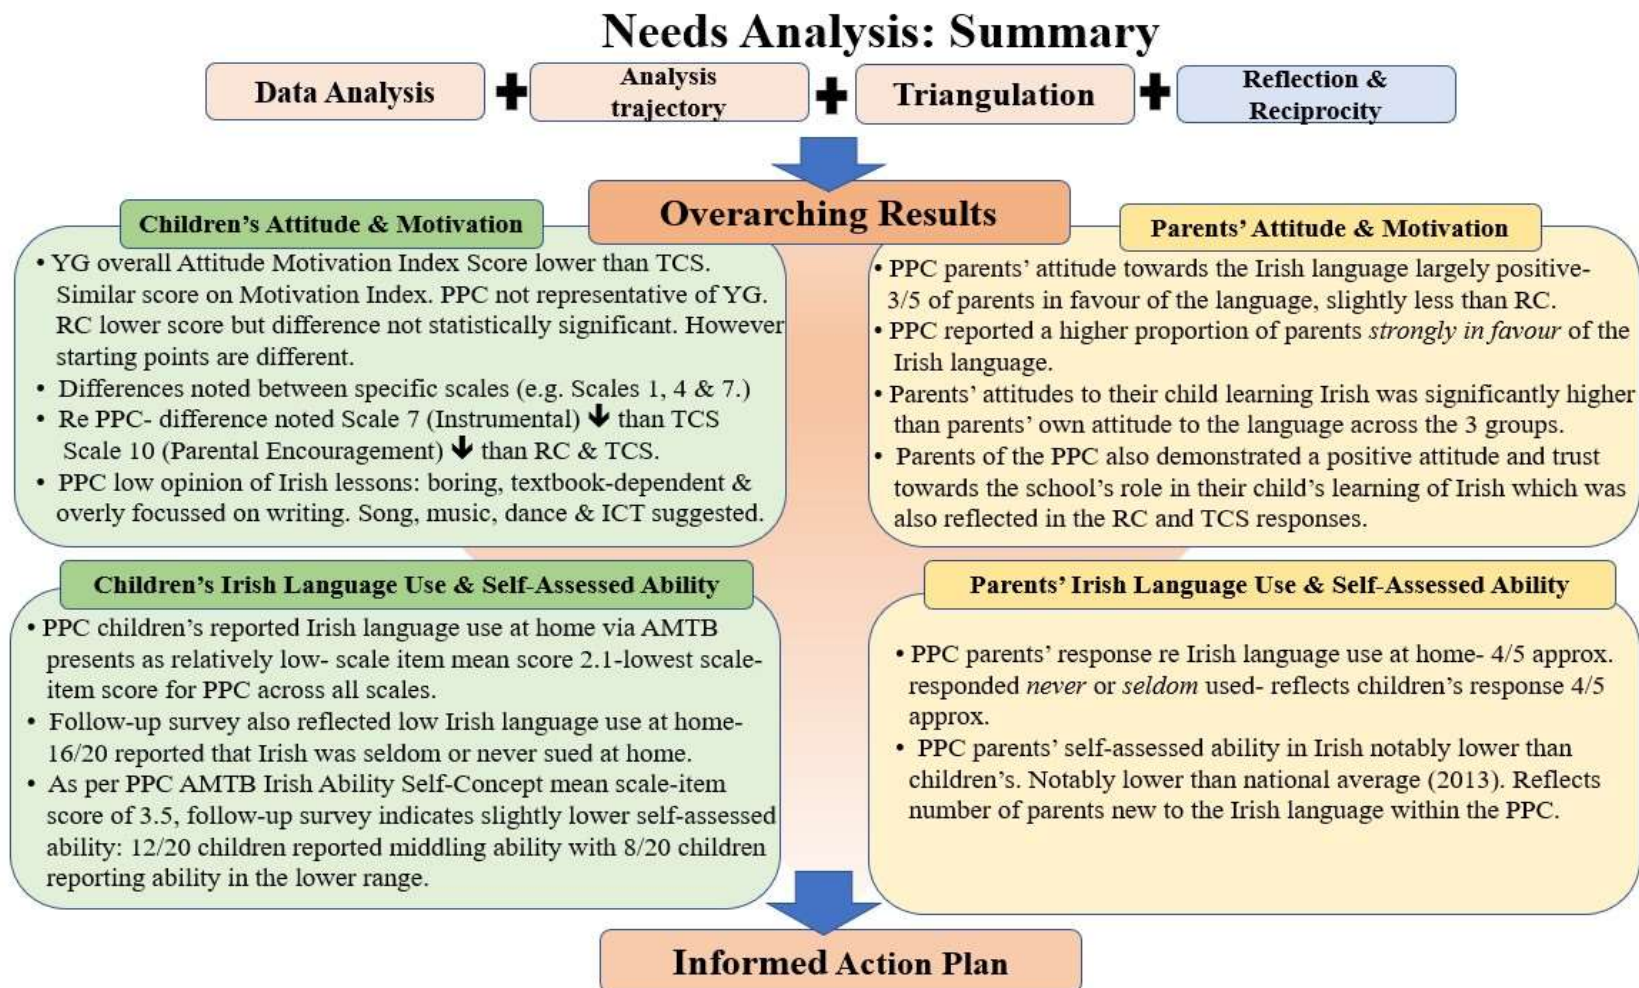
Needs Analysis: Summary

Data Analysis + Analysis trajectory + Triangulation + Reflection & Reciprocity

Overarching Results

Children's Attitude & Motivation

• YG overall Attitude Motivation Index Score lower than TCS. Similar score on Motivation Index. PPC not representative of YG. RC lower score but difference not statistically significant. However starting points are different.
• Differences noted between specific scales (e.g. Scales 1, 4 & 7.)
• Re PPC- difference noted Scale 7 (Instrumental) ↓ than TCS Scale 10 (Parental Encouragement) ↓ than RC & TCS.
• PPC low opinion of Irish lessons: boring, textbook-dependent & overly focussed on writing. Song, music, dance & ICT suggested.

Parents' Attitude & Motivation

• PPC parents' attitude towards the Irish language largely positive- 3/5 of parents in favour of the language, slightly less than RC.
• PPC reported a higher proportion of parents *strongly in favour* of the Irish language.
• Parents' attitudes to their child learning Irish was significantly higher than parents' own attitude to the language across the 3 groups.
• Parents of the PPC also demonstrated a positive attitude and trust towards the school's role in their child's learning of Irish which was also reflected in the RC and TCS responses.

Children's Irish Language Use & Self-Assessed Ability

• PPC children's reported Irish language use at home via AMTB presents as relatively low- scale item mean score 2.1-lowest scale-item score for PPC across all scales.
• Follow-up survey also reflected low Irish language use at home- 16/20 reported that Irish was seldom or never sued at home.
• As per PPC AMTB Irish Ability Self-Concept mean scale-item score of 3.5, follow-up survey indicates slightly lower self-assessed ability: 12/20 children reported middling ability with 8/20 children reporting ability in the lower range.

Parents' Irish Language Use & Self-Assessed Ability

• PPC parents' response re Irish language use at home- 4/5 approx. responded *never* or *seldom* used- reflects children's response 4/5 approx.
• PPC parents' self-assessed ability in Irish notably lower than children's. Notably lower than national average (2013). Reflects number of parents new to the Irish language within the PPC.

Informed Action Plan